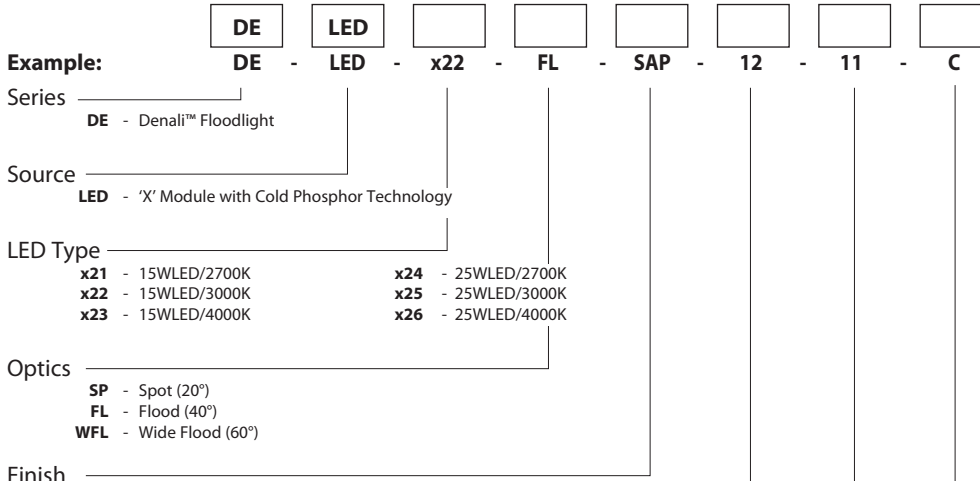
DE | LED | | | | | |

**Example:** DE - LED - x22 - FL - SAP - 12 - 11 - C

Series
DE - Denali™ Floodlight

Source
LED - 'X' Module with Cold Phosphor Technology

LED Type
x21 - 15WLED/2700K
x22 - 15WLED/3000K
x23 - 15WLED/4000K
x24 - 25WLED/2700K
x25 - 25WLED/3000K
x26 - 25WLED/4000K

Optics
SP - Spot (20°)
FL - Flood (40°)
WFL - Wide Flood (60°)

Finish